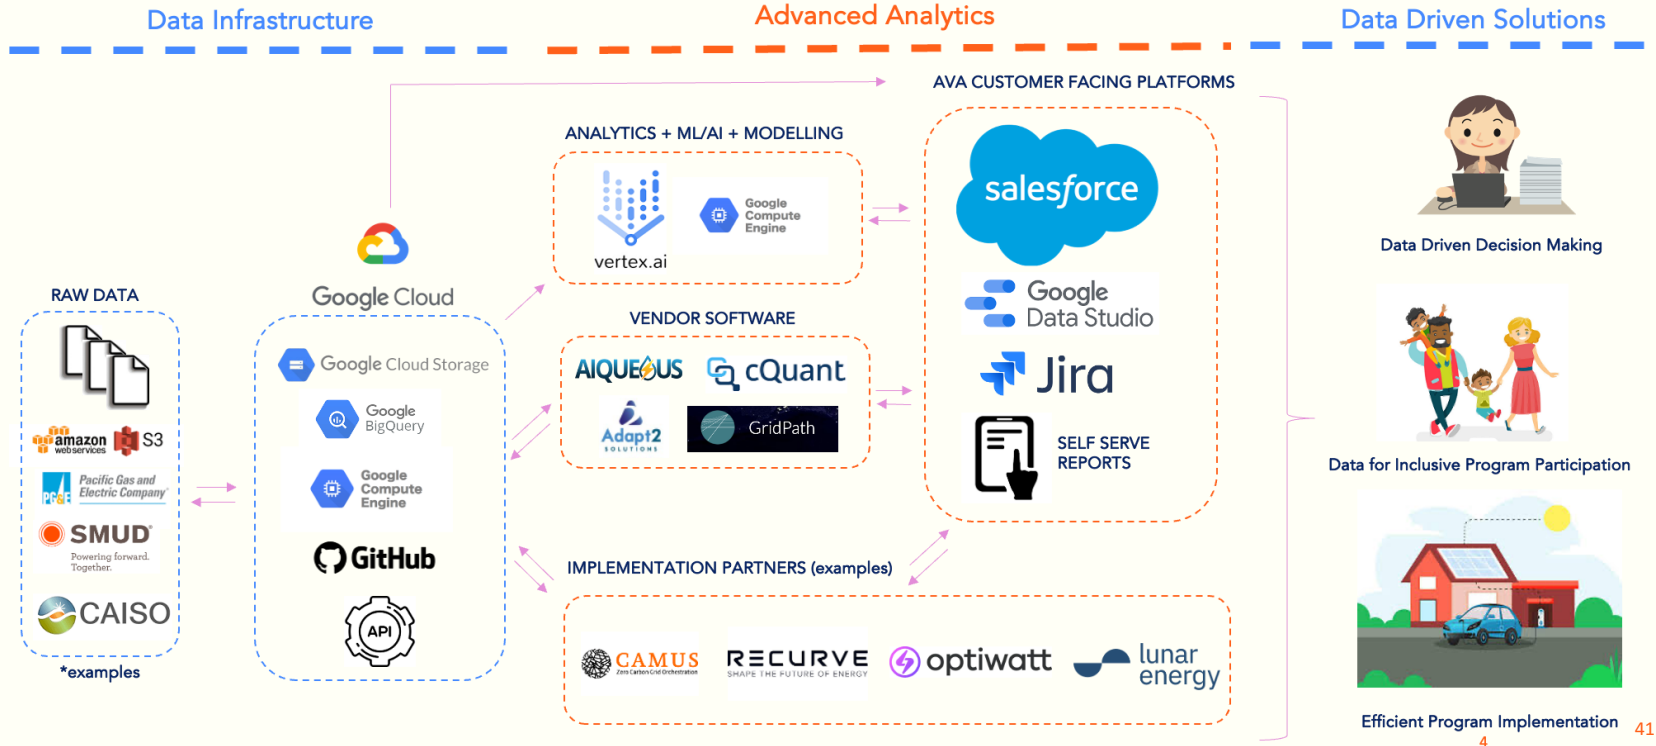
Data Infrastructure

Advanced Analytics

Data Driven Solutions

RAW DATA

amazon web services

S3

Pacific Gas and Electric Company

PG&E

SMUD

Powering forward. Together.

CAISO

*examples

Google Cloud

Google Cloud Storage

Google BigQuery

Google Compute Engine

GitHub

API

ANALYTICS + ML/AI + MODELLING

vertex.ai

Google Compute Engine

VENDOR SOFTWARE

AIQUEOUS

cQuant

Adapt2 SOLUTIONS

GridPath

IMPLEMENTATION PARTNERS (examples)

CAMUS

Zero Carbon Grid Orchestration

RECURVE

SHAPE THE FUTURE OF ENERGY

optiwatt

lunar energy

AVA CUSTOMER FACING PLATFORMS

salesforce

Google Data Studio

Jira

SELF SERVE REPORTS

Data Driven Decision Making

Data for Inclusive Program Participation

Efficient Program Implementation

41

4